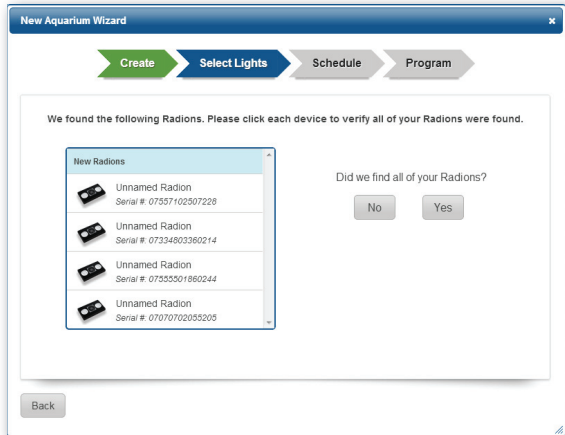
New Aquarium Wizard

×

Create

Select Lights

Schedule

Program

We found the following Radions. Please click each device to verify all of your Radions were found.

New Radions

Unnamed Radion
Serial #: 07557102507228

Unnamed Radion
Serial #: 07334803360214

Unnamed Radion
Serial #: 07555501860244

Unnamed Radion
Serial #: 07070702055205

Did we find all of your Radions?

No

Yes

Back